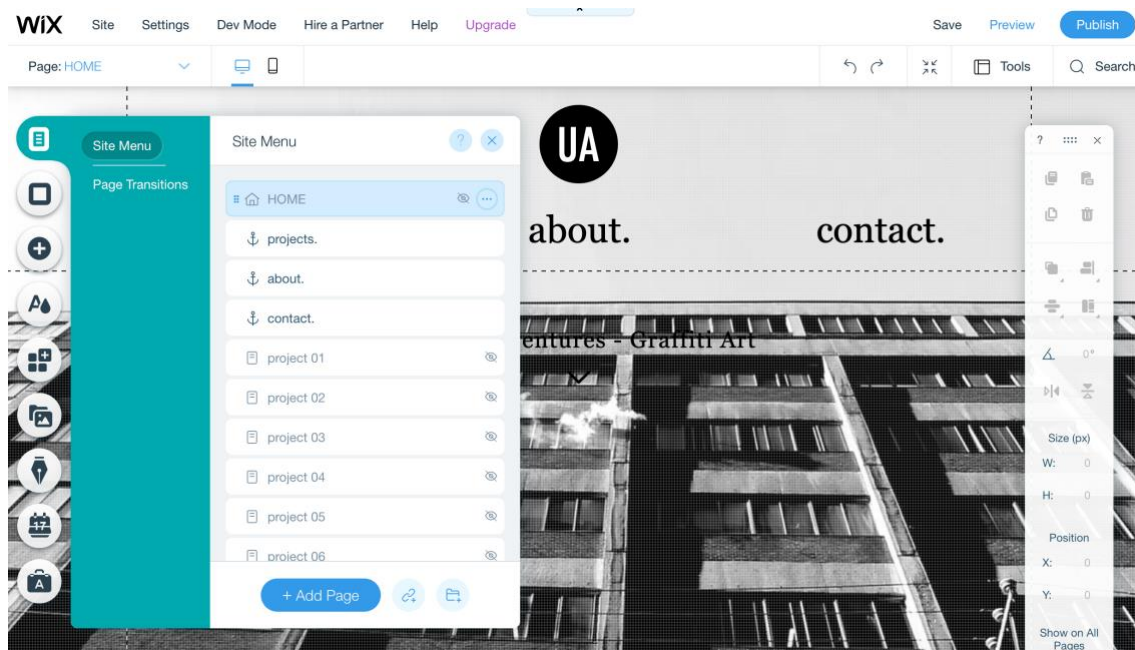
WiX Site Settings Dev Mode Hire a Partner Help Upgrade

Save Preview Publish

Page: HOME

Tools Search

Site Menu
Page Transitions

Site Menu

HOME
projects.
about.
contact.
project 01
project 02
project 03
project 04
project 05
project 06

+ Add Page

UA

about. contact.

entures - Graffiti Art

Size (px)
W: 0
H: 0
Position
X: 0
Y: 0
Show on All Pages

0°